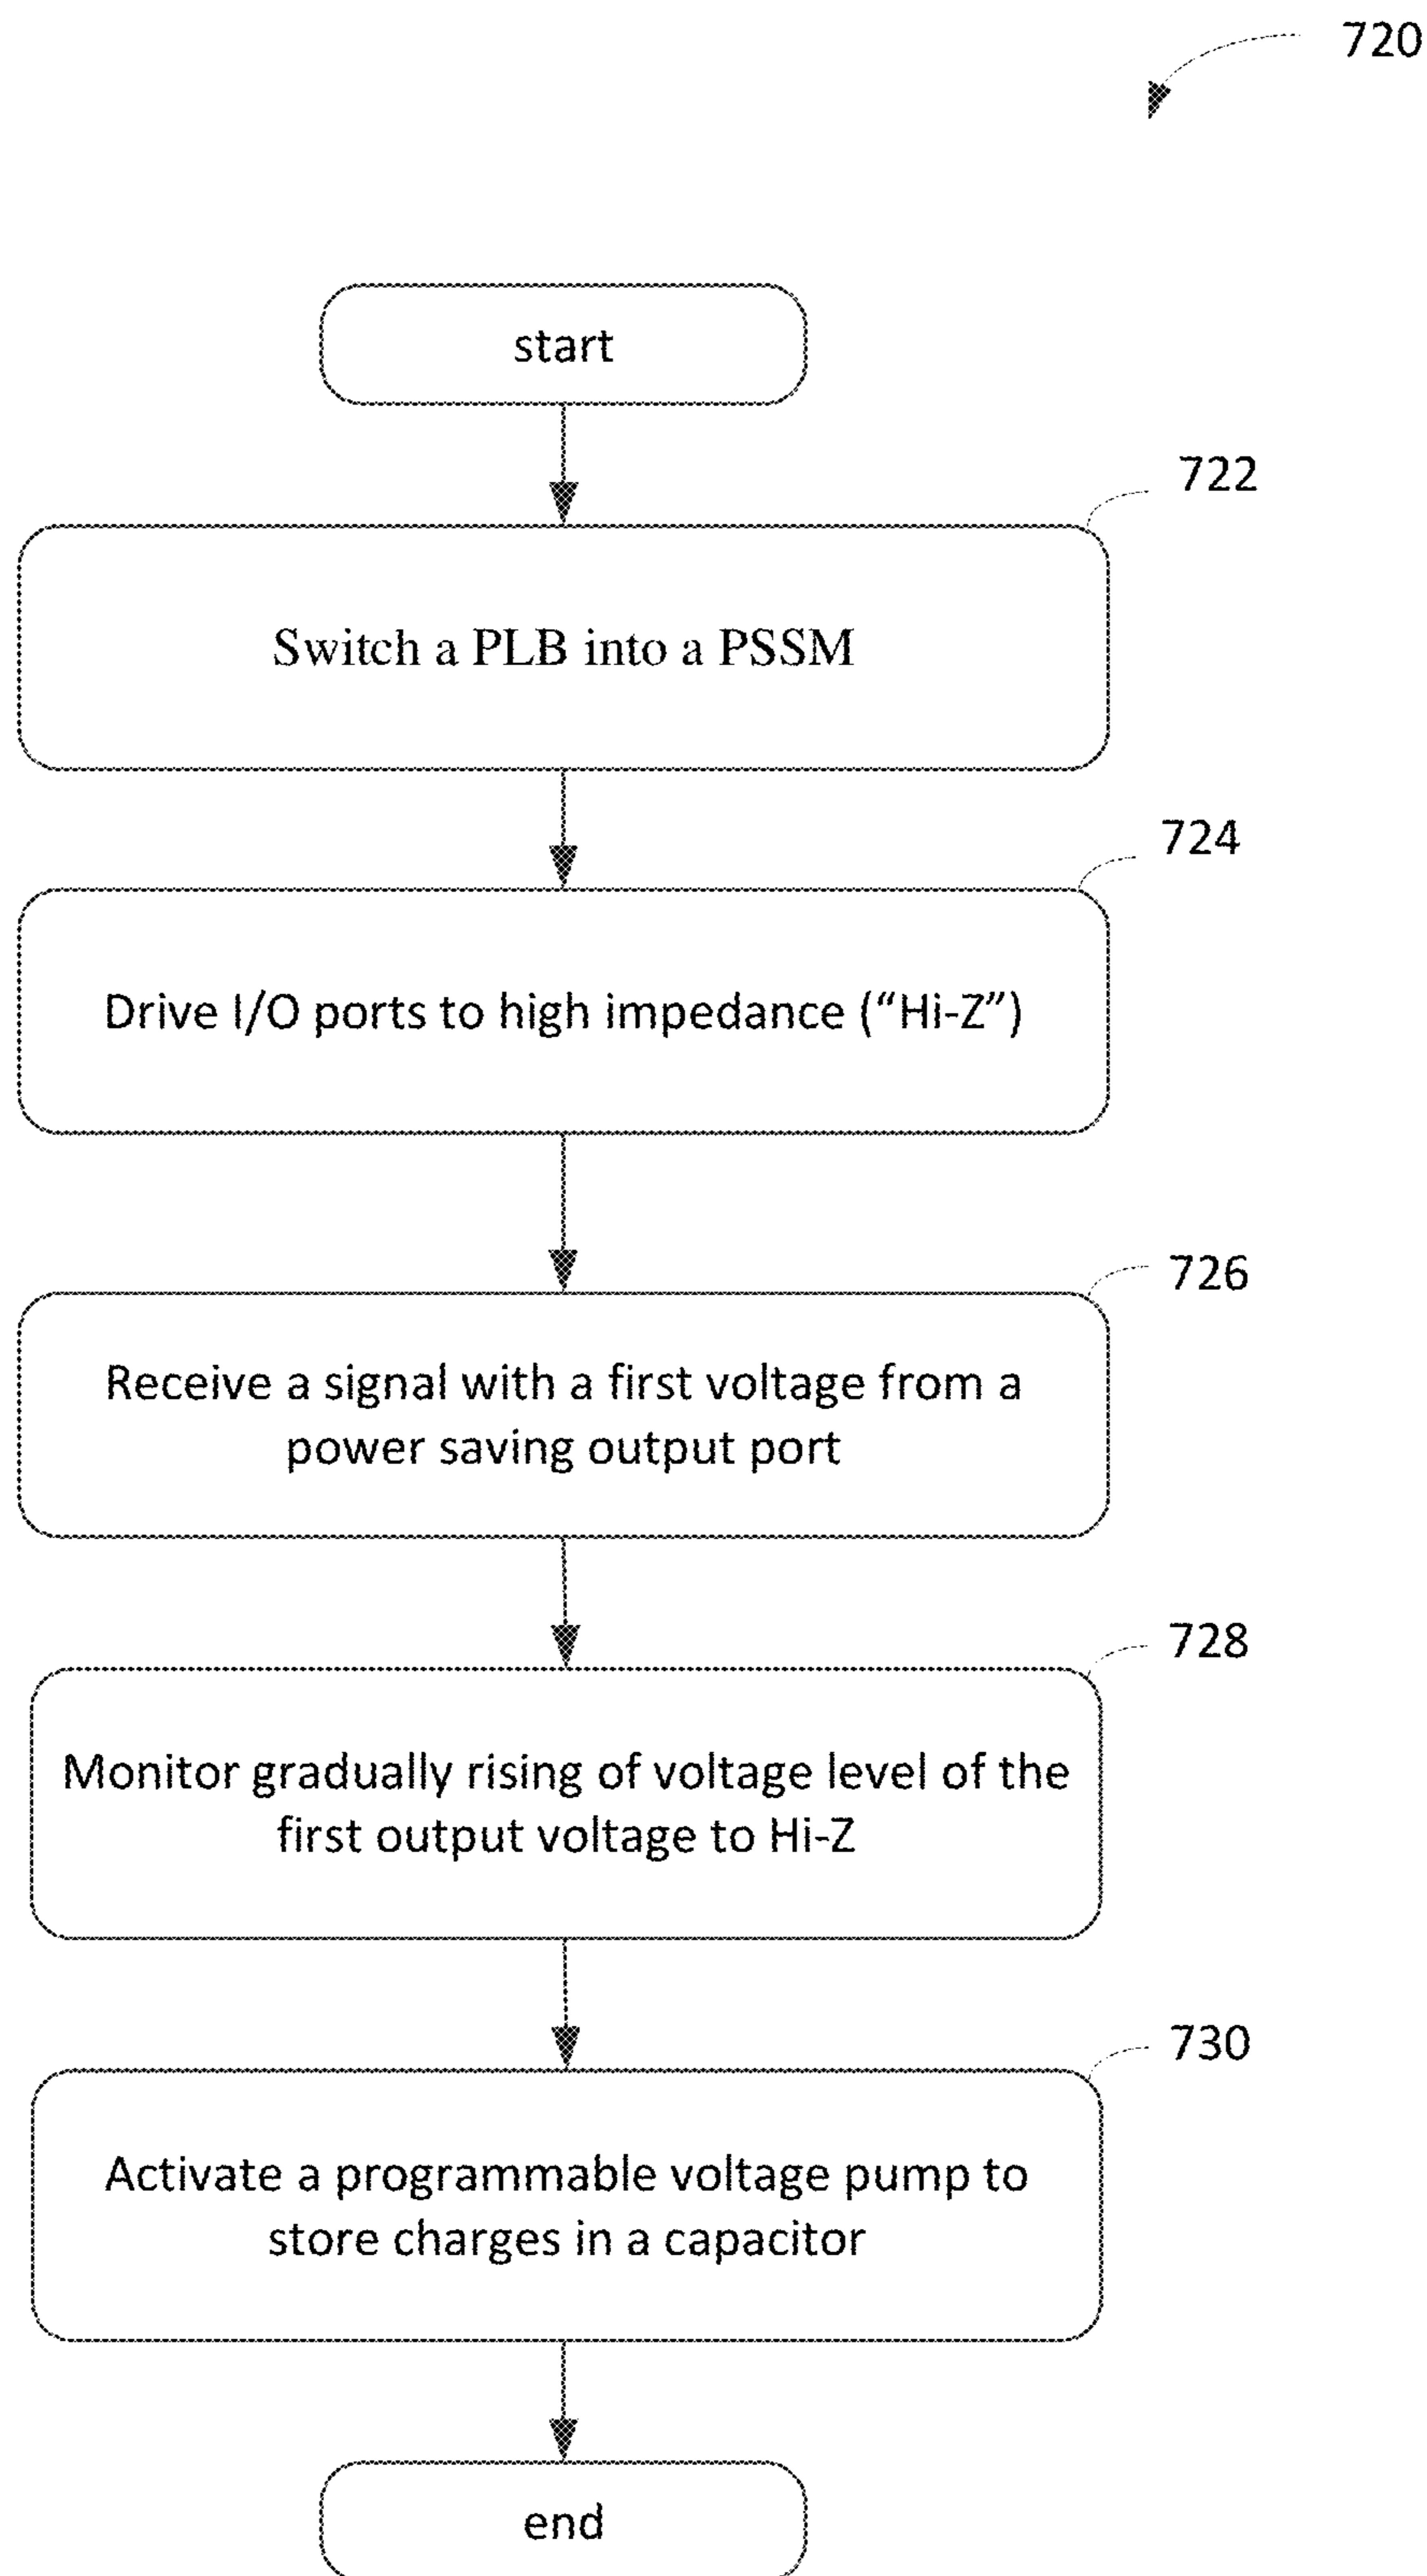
720

start

722

Switch a PLB into a PSSM

724

Drive I/O ports to high impedance (“Hi-Z”)

726

Receive a signal with a first voltage from a power saving output port

728

Monitor gradually rising of voltage level of the first output voltage to Hi-Z

730

Activate a programmable voltage pump to store charges in a capacitor

end